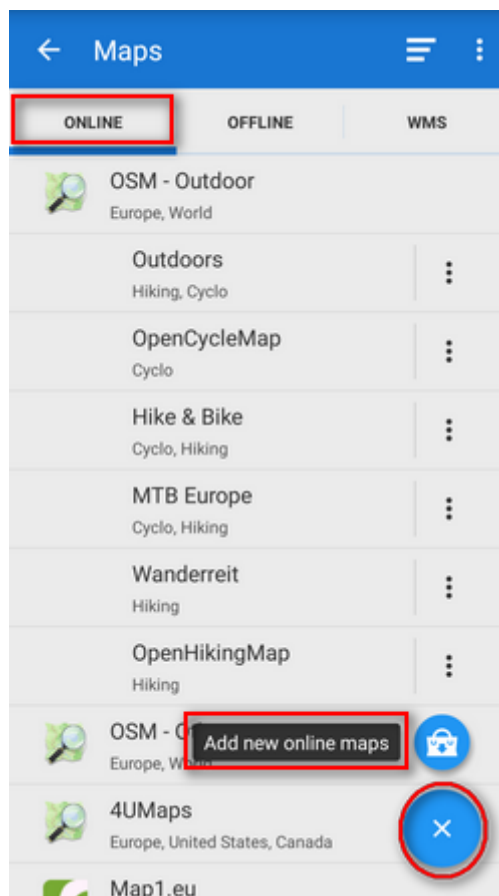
Maps

ONLINE OFFLINE WMS

OSM - Outdoor
Europe, World

Outdoors
Hiking, Cyclo

OpenCycleMap
Cyclo

Hike & Bike
Cyclo, Hiking

MTB Europe
Cyclo, Hiking

Wanderreit
Hiking

OpenHikingMap
Hiking

OSM - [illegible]
Europe, W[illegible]

Add new online maps

4UMaps
Europe, United States, Canada

Map1.eu